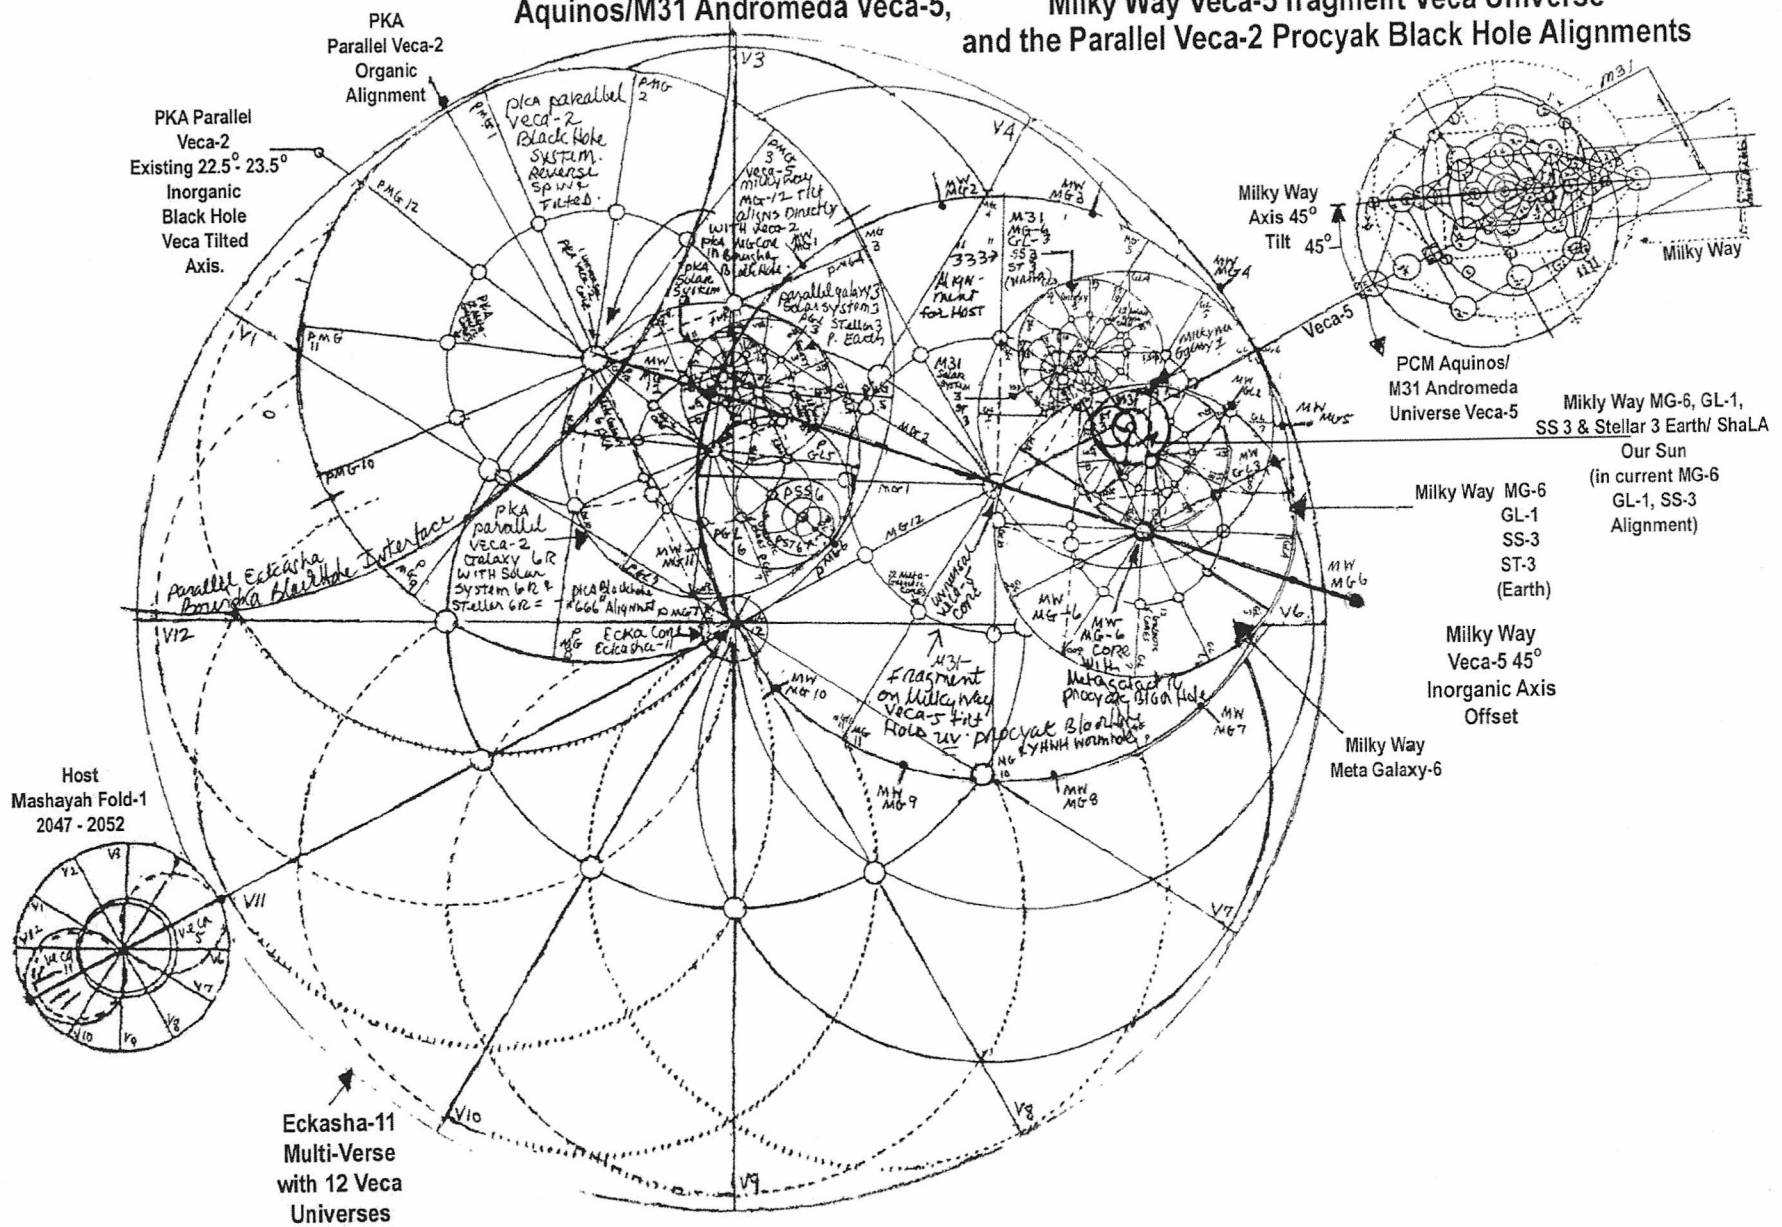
Aquinos/M31 Andromeda Veca-5,

Milky Way Veca-5 fragment Veca Universe
and the Parallel Veca-2 Procyak Black Hole Alignments

PKA
Parallel Veca-2
Organic
Alignment

PKA Parallel
Veca-2
Existing 22.5° - 23.5°
Inorganic
Black Hole
Veca Tilted
Axis.

V3
V4
V1
V12
V11
V10
V9
V8
V7
V6

PMG 2
PMG 1
PMG 12
PMG 11
PMG 10
PMG 3

pka parallel Veca-2 Black Hole System. Reverse Spin Tilted.

PMG 3 Veca-5 milky way MG-12 tilt aligns Directly with Veca-2 PKA MG Core in Bousha Black Hole

MW MG 1
MW MG 2
MW MG 3

M31 MG-6 GL-3 SS3 ST 3 (Native)

3337 Align-ment for Host

parallel galaxy 3 Solar system 3 Stellar 3 P. Earth

M31 Solar System 3

PKA Solar System

MW
P GL5
PSS6
PST6
PGL 6

MG 1
MG 2
MG 12

PKA parallel Veca-2 Galaxy 6R with Solar System 6R & Stellar 6R =

pka Blackhole "666" Alignment PMG 7

MG Eckasha-11
Eckasha Core

Parallel Eckasha Bourgha Blackhole Interface

Universal Veca-5 Core

12 Meta-Galactic Cores

Milky Way Galaxy 7

MW MG 4
MW MG 5
MW GL 3
MW MG 6
MW MG 7
MW MG 8
MW MG 9
MW MG 10
MW MG 11

MW MG-6 Core with Metagalactic Procyak Black Hole

M31 Fragment on Milky Way Veca-5 tilt Hole UV Procyak Black Hole
NG RYHNH Wormhole

Veca-5

Milky Way
Axis 45°
Tilt 45°

M31

Milky Way

PCM Aquinos/
M31 Andromeda
Universe Veca-5

Mikly Way MG-6, GL-1,
SS 3 & Stellar 3 Earth/ ShaLA
Our Sun
(in current MG-6
GL-1, SS-3
Alignment)

Milky Way MG-6
GL-1
SS-3
ST-3
(Earth)

Milky Way
Veca-5 45°
Inorganic Axis
Offset

Milky Way
Meta Galaxy-6

Host
Mashayah Fold-1
2047 - 2052

V3
V2
V1
V12
Veca 11
V10
V9
V8
V7
V6
Veca 5

Eckasha-11
Multi-Verse
with 12 Veca
Universes